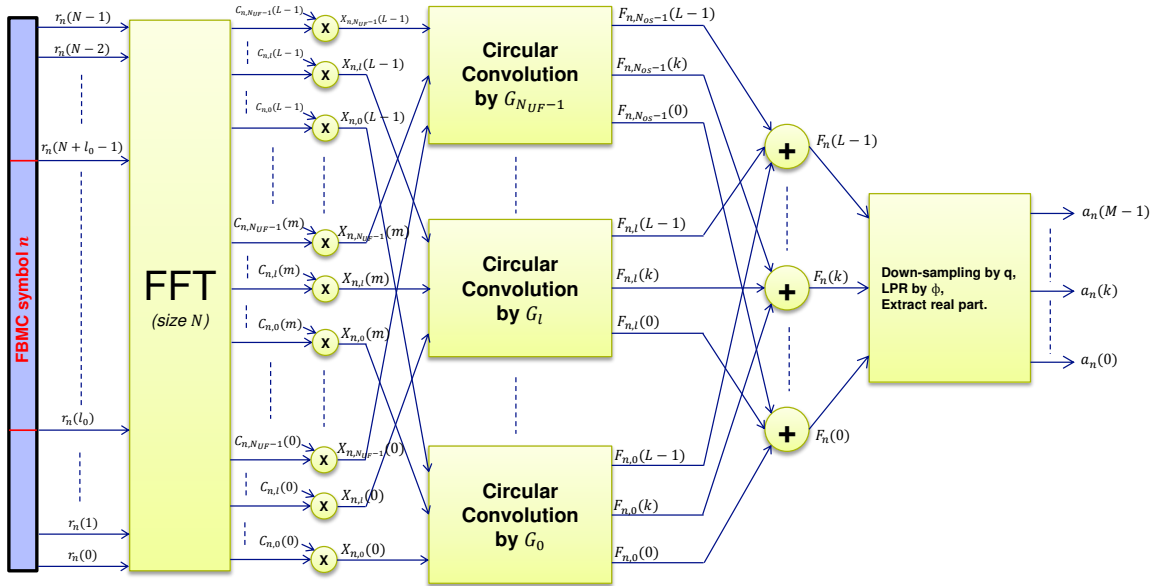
FBMC symbol $n$

$r_n(N-1)$
$r_n(N-2)$
$r_n(N+l_0-1)$
$r_n(l_0)$
$r_n(1)$
$r_n(0)$

FFT
(size N)

$C_{n,N_{UF}-1}(L-1)$
$C_{n,l}(L-1)$
$C_{n,0}(L-1)$
$C_{n,N_{UF}-1}(m)$
$C_{n,l}(m)$
$C_{n,0}(m)$
$C_{n,N_{UF}-1}(0)$
$C_{n,l}(0)$
$C_{n,0}(0)$

x
$X_{n,N_{UF}-1}(L-1)$
x
$X_{n,l}(L-1)$
x
$X_{n,0}(L-1)$
x
$X_{n,N_{UF}-1}(m)$
x
$X_{n,l}(m)$
x
$X_{n,0}(m)$
x
$X_{n,N_{UF}-1}(0)$
x
$X_{n,l}(0)$
x
$X_{n,0}(0)$

Circular Convolution by $G_{N_{UF}-1}$

Circular Convolution by $G_l$

Circular Convolution by $G_0$

$F_{n,N_{os}-1}(L-1)$
$F_{n,N_{os}-1}(k)$
$F_{n,N_{os}-1}(0)$
$F_{n,l}(L-1)$
$F_{n,l}(k)$
$F_{n,l}(0)$
$F_{n,0}(L-1)$
$F_{n,0}(k)$
$F_{n,0}(0)$

+
$F_n(L-1)$
+
$F_n(k)$
+
$F_n(0)$

Down-sampling by q, LPR by $\phi$, Extract real part.

$a_n(M-1)$
$a_n(k)$
$a_n(0)$